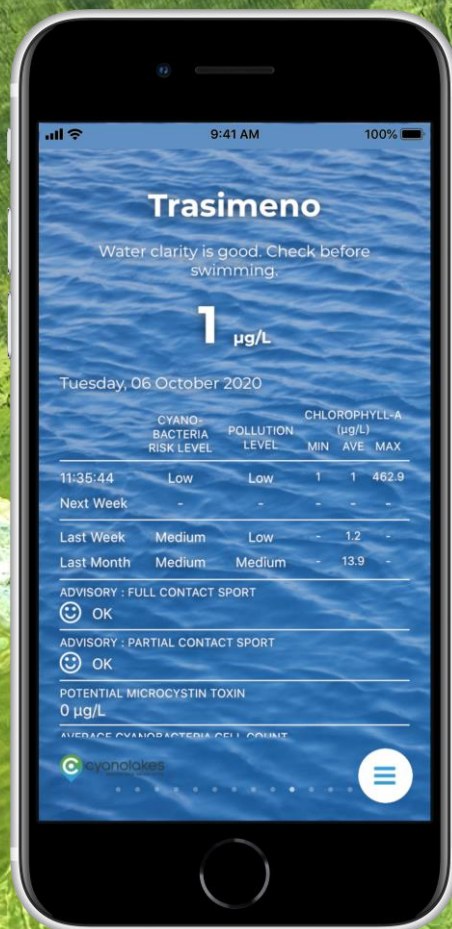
9:41 AM 100%

Trasimeno

Water clarity is good. Check before swimming.

1 μg/L

Tuesday, 06 October 2020

| | CYANO-BACTERIA RISK LEVEL | POLLUTION LEVEL | CHLOROPHYLL-A (μg/L) MIN | AVE | MAX |
|---|---|---|---|---|---|
| 11:35:44 | Low | Low | 1 | 1 | 462.9 |
| Next Week | - | - | - | - | - |
| Last Week | Medium | Low | - | 1.2 | - |
| Last Month | Medium | Medium | - | 13.9 | - |

ADVISORY : FULL CONTACT SPORT
OK

ADVISORY : PARTIAL CONTACT SPORT
OK

POTENTIAL MICROCYSTIN TOXIN
0 μg/L

AVERAGE CYANOBACTERIA CELL COUNT

cyanolakes